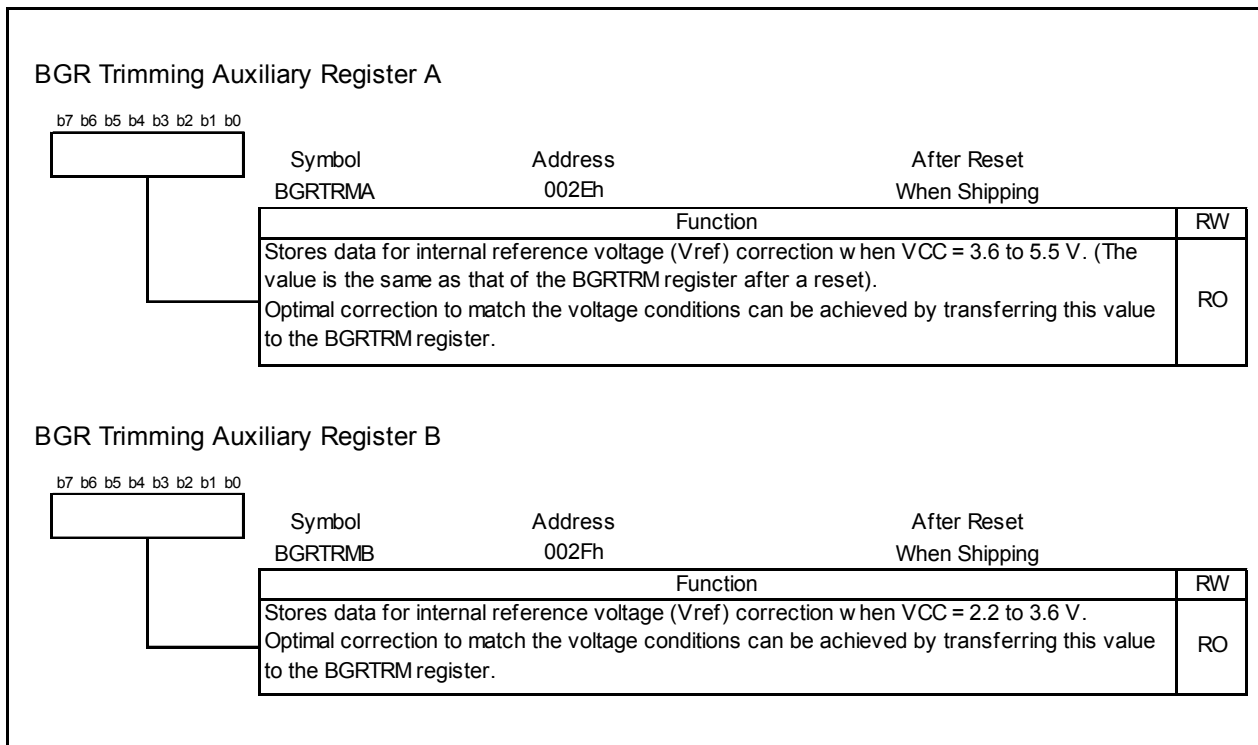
BGR Trimming Auxiliary Register A

b7 b6 b5 b4 b3 b2 b1 b0

| Symbol | Address | After Reset |
|---|---|---|
| BGRTRMA | 002Eh | When Shipping |

| Function | RW |
|---|---|
| Stores data for internal reference voltage (Vref) correction w hen VCC = 3.6 to 5.5 V. (The value is the same as that of the BGRTRM register after a reset). Optimal correction to match the voltage conditions can be achieved by transferring this value to the BGRTRM register. | RO |

BGR Trimming Auxiliary Register B

b7 b6 b5 b4 b3 b2 b1 b0

| Symbol | Address | After Reset |
|---|---|---|
| BGRTRMB | 002Fh | When Shipping |

| Function | RW |
|---|---|
| Stores data for internal reference voltage (Vref) correction w hen VCC = 2.2 to 3.6 V. Optimal correction to match the voltage conditions can be achieved by transferring this value to the BGRTRM register. | RO |